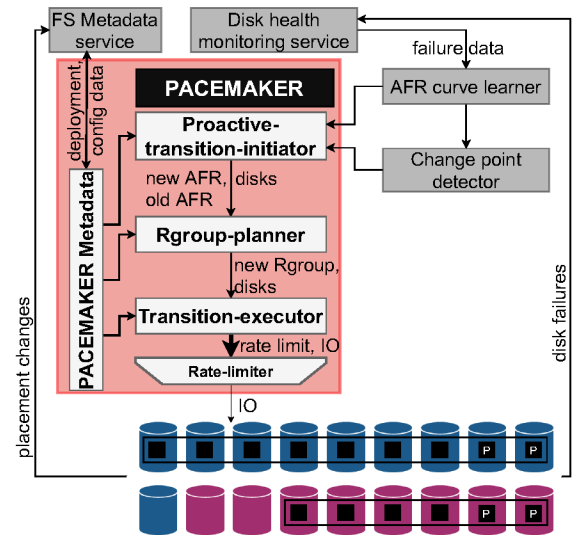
FS Metadata service

Disk health monitoring service

failure data

deployment, config data

PACEMAKER

AFR curve learner

Proactive-transition-initiator

Change point detector

PACEMAKER Metadata

new AFR, disks old AFR

Rgroup-planner

new Rgroup, disks

Transition-executor

rate limit, IO

Rate-limiter

IO

placement changes

disk failures

P

P